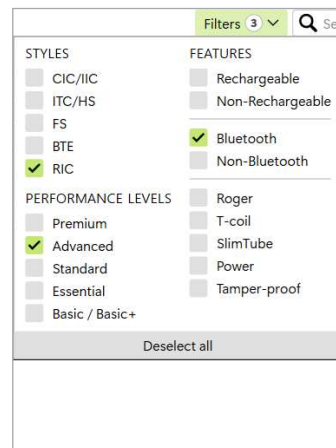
Filters 3 Se

STYLES
CIC/IIC
ITC/HS
FS
BTE
RIC

PERFORMANCE LEVELS
Premium
Advanced
Standard
Essential
Basic / Basic+

FEATURES
Rechargeable
Non-Rechargeable
Bluetooth
Non-Bluetooth
Roger
T-coil
SlimTube
Power
Tamper-proof

Deselect all